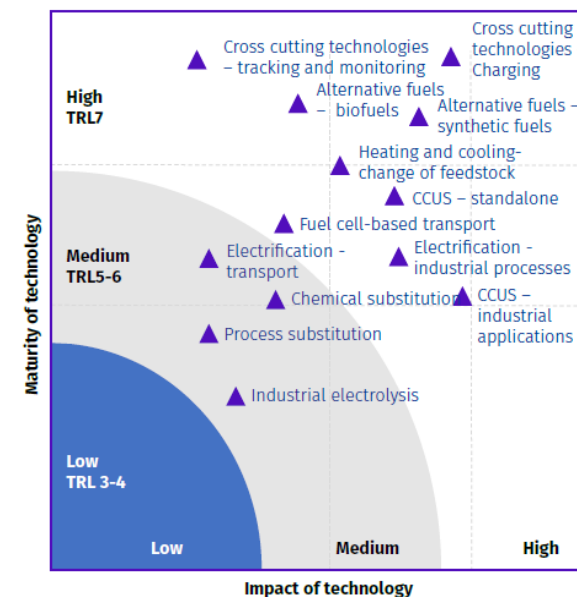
Cross cutting technologies – tracking and monitoring

Cross cutting technologies Charging

Alternative fuels – biofuels

Alternative fuels – synthetic fuels

High TRL7

Heating and cooling- change of feedstock

CCUS – standalone

Fuel cell-based transport

Medium TRL5-6

Electrification - transport

Electrification - industrial processes

Chemical substitution

CCUS – industrial applications

Process substitution

Industrial electrolysis

Low TRL 3-4

Maturity of technology

Low

Medium

High

Impact of technology